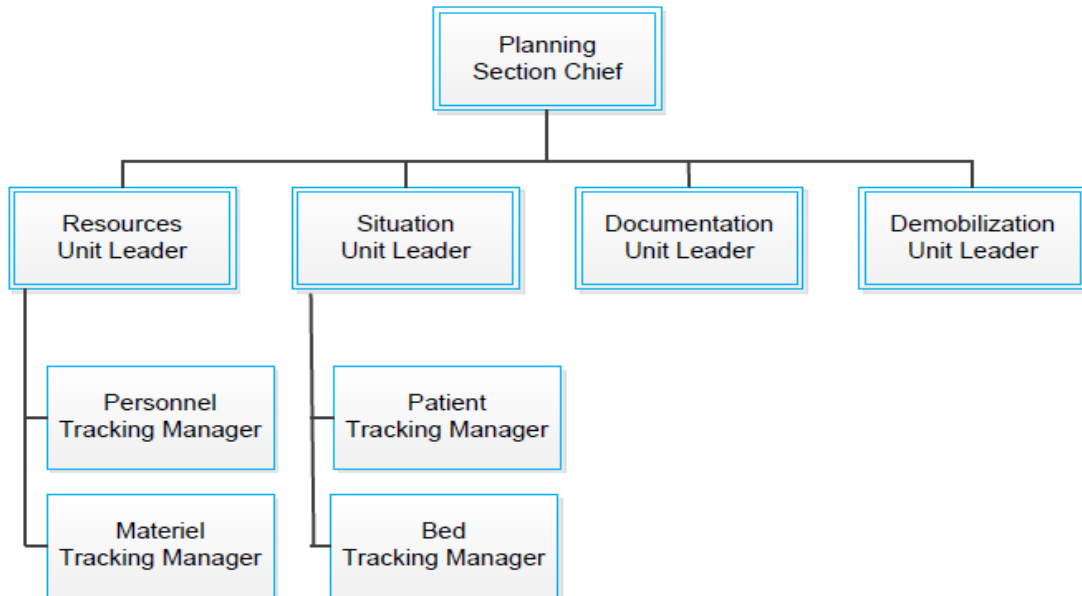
Planning
Section Chief

Resources
Unit Leader

Situation
Unit Leader

Documentation
Unit Leader

Demobilization
Unit Leader

Personnel
Tracking Manager

Materiel
Tracking Manager

Patient
Tracking Manager

Bed
Tracking Manager